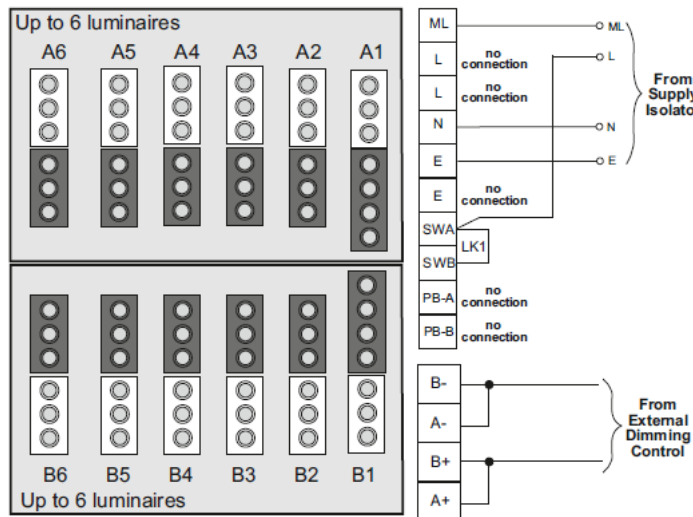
Up to 6 luminaires

A6 A5 A4 A3 A2 A1

B6 B5 B4 B3 B2 B1

Up to 6 luminaires

ML
L no connection
L no connection
N
E
E no connection
SWA
SWB
LK1
PB-A no connection
PB-B no connection

ML
L
N
E

From Supply Isolator

B-
A-
B+
A+

From External Dimming Control